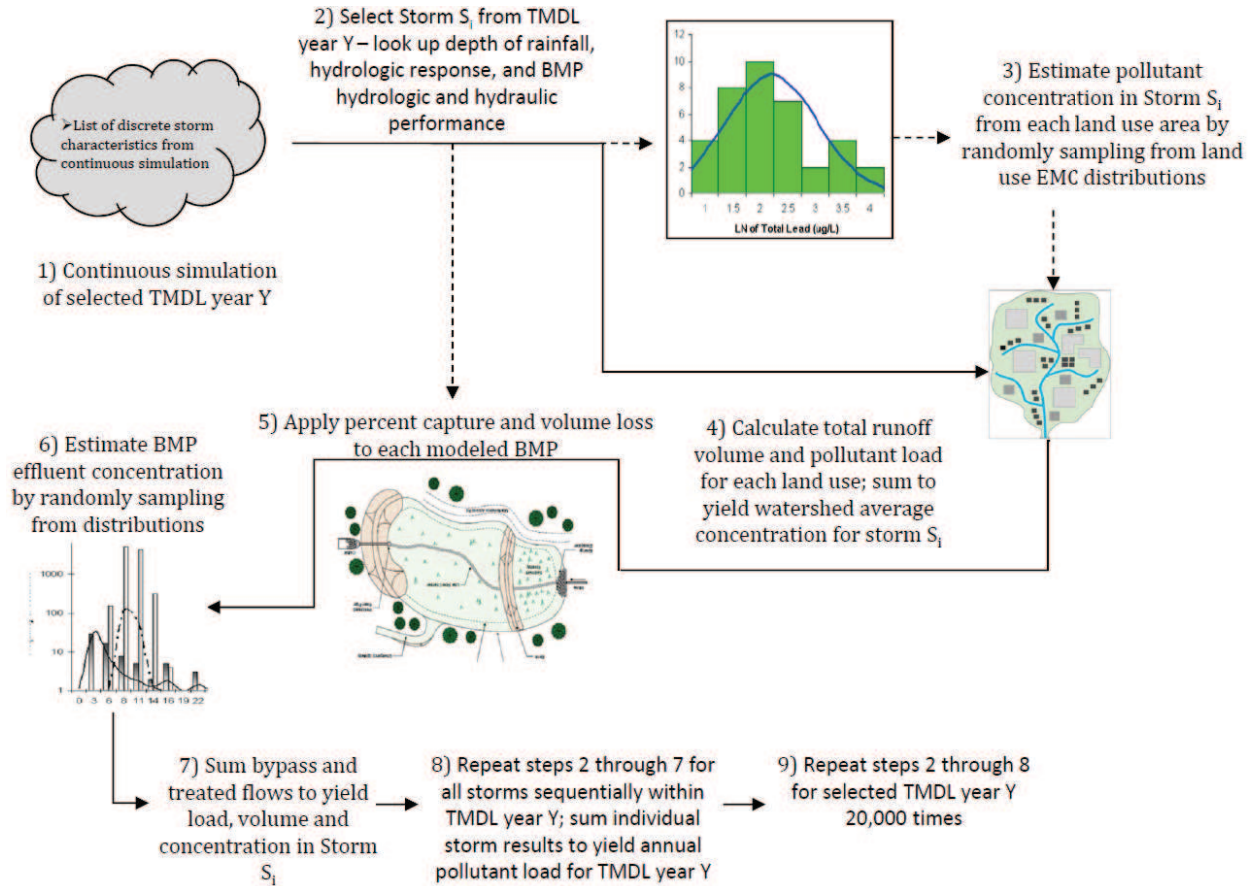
➤List of discrete storm characteristics from continuous simulation

1) Continuous simulation of selected TMDL year Y

2) Select Storm $S_i$ from TMDL year Y – look up depth of rainfall, hydrologic response, and BMP hydrologic and hydraulic performance

12
10
8
6
4
2
0
1 1.5 2 2.5 3 3.5 4
LN of Total Lead (ug/L)

3) Estimate pollutant concentration in Storm $S_i$ from each land use area by randomly sampling from land use EMC distributions

4) Calculate total runoff volume and pollutant load for each land use; sum to yield watershed average concentration for storm $S_i$

5) Apply percent capture and volume loss to each modeled BMP

6) Estimate BMP effluent concentration by randomly sampling from distributions

1000
100
10
1
0 3 6 8 11 14 16 19 22

7) Sum bypass and treated flows to yield load, volume and concentration in Storm $S_i$

8) Repeat steps 2 through 7 for all storms sequentially within TMDL year Y; sum individual storm results to yield annual pollutant load for TMDL year Y

9) Repeat steps 2 through 8 for selected TMDL year Y 20,000 times